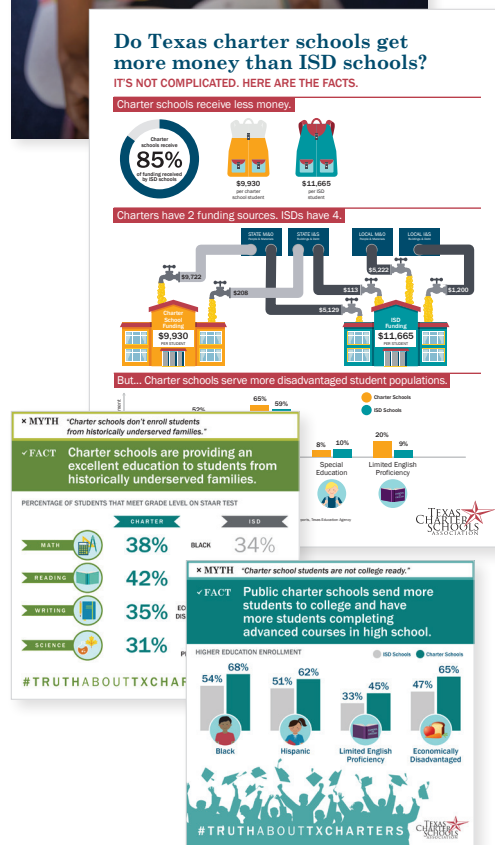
Do Texas charter schools get more money than ISD schools?

IT'S NOT COMPLICATED. HERE ARE THE FACTS.

Charter schools receive less money.

Charter schools receive 85% of funding received by ISD schools

$9,930 per charter school student

$11,665 per ISD student

Charters have 2 funding sources. ISDs have 4.

STATE M&O

STATE I&S

LOCAL M&O

LOCAL I&S

$9,722

$208

$113

$5,222

$1,200

$5,129

Charter School Funding $9,930 PER STUDENT

ISD Funding $11,665 PER STUDENT

But... Charter schools serve more disadvantaged student populations.

Charter Schools

ISD Schools

52%

65%

59%

8%

10%

Special Education

20%

9%

Limited English Proficiency

TEXAS CHARTER SCHOOLS ASSOCIATION

× MYTH "Charter schools don't enroll students from historically underserved families."

✓FACT Charter schools are providing an excellent education to students from historically underserved families.

PERCENTAGE OF STUDENTS THAT MEET GRADE LEVEL ON STAAR TEST

CHARTER

ISD

MATH 38%

BLACK 34%

READING 42%

WRITING 35%

SCIENCE 31%

#TRUTHABOUTTXCHAR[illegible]

× MYTH "Charter school students are not college ready."

✓FACT Public charter schools send more students to college and have more students completing advanced courses in high school.

HIGHER EDUCATION ENROLLMENT

ISD Schools

Charter Schools

54% 68% Black

51% 62% Hispanic

33% 45% Limited English Proficiency

47% 65% Economically Disadvantaged

#TRUTHABOUTTXCHARTERS

TEXAS CHARTER SCHOOLS ASSOCIATION